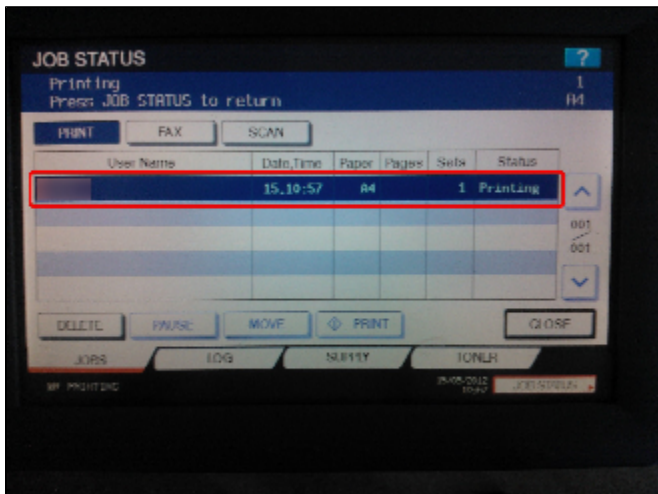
JOB STATUS

?

Printing
Press JOB STATUS to return

1
A4

PRINT FAX SCAN

| User Name | Date,Time | Paper | Pages | Sets | Status |
|---|---|---|---|---|---|
| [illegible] | 15,10:57 | A4 | | 1 | Printing |
| | | | | | |
| | | | | | |
| | | | | | |
| | | | | | |

001
001

DELETE PAUSE MOVE PRINT CLOSE

JOBS LOG SUPPLY TONER

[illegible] PRINTING

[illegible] JOB STATUS